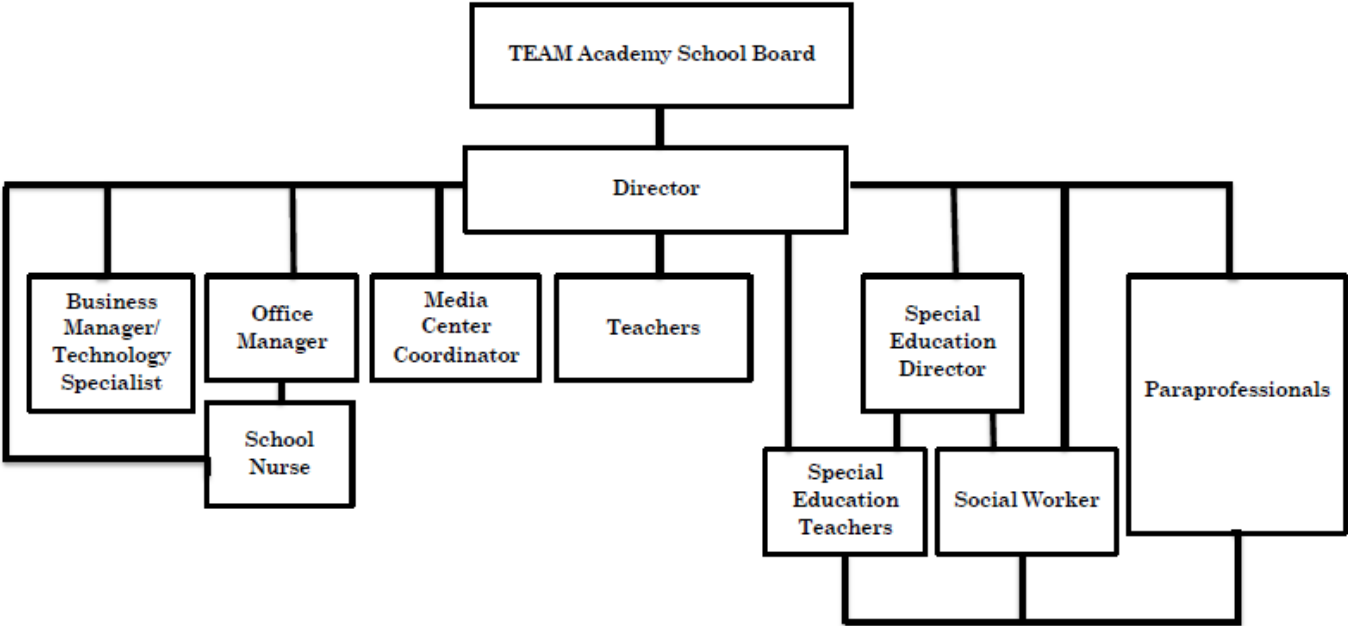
TEAM Academy School Board

Director

Business Manager/ Technology Specialist

Office Manager

Media Center Coordinator

Teachers

Special Education Director

Paraprofessionals

School Nurse

Special Education Teachers

Social Worker